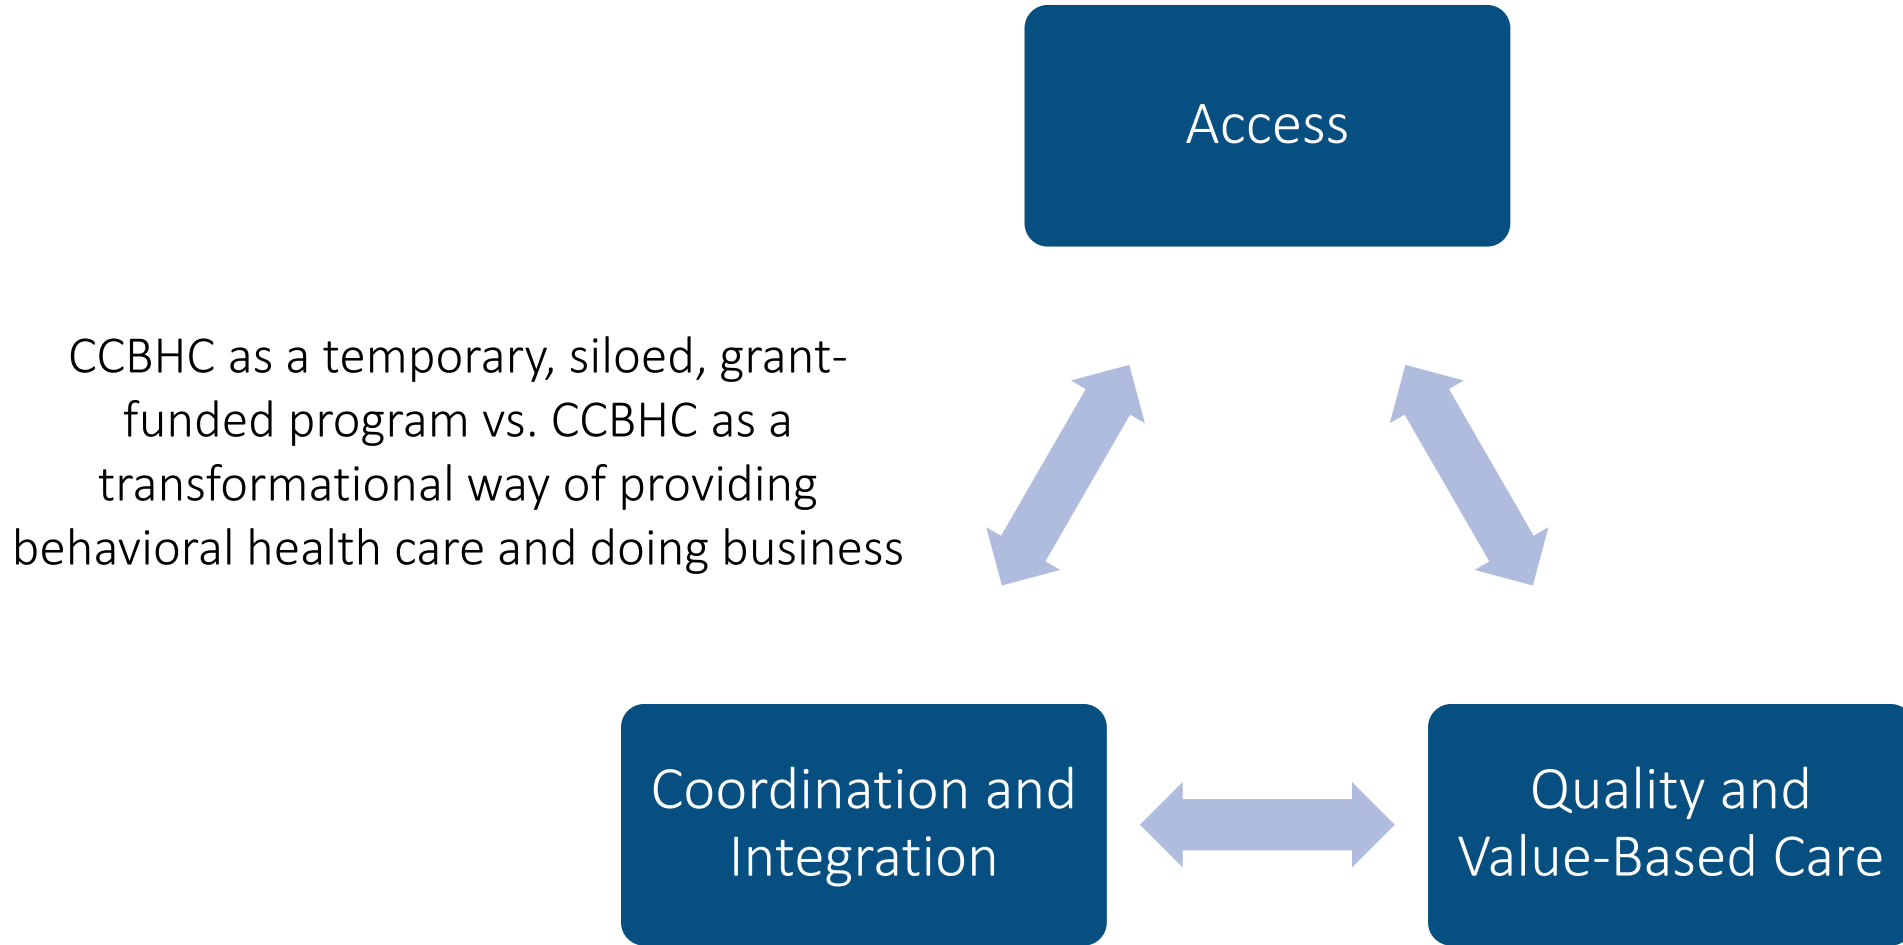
Access

CCBHC as a temporary, siloed, grant-funded program vs. CCBHC as a transformational way of providing behavioral health care and doing business

Coordination and Integration

Quality and Value-Based Care